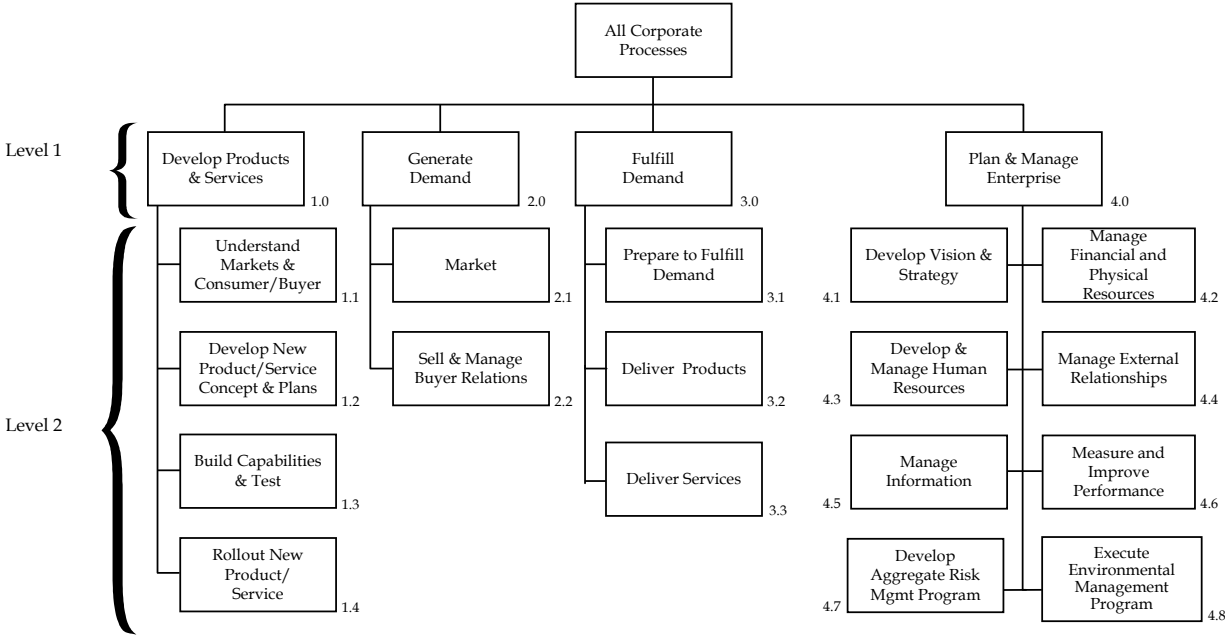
All Corporate Processes

Level 1

Develop Products & Services 1.0

Generate Demand 2.0

Fulfill Demand 3.0

Plan & Manage Enterprise 4.0

Level 2

Understand Markets & Consumer/Buyer 1.1

Develop New Product/Service Concept & Plans 1.2

Build Capabilities & Test 1.3

Rollout New Product/ Service 1.4

Market 2.1

Sell & Manage Buyer Relations 2.2

Prepare to Fulfill Demand 3.1

Deliver Products 3.2

Deliver Services 3.3

4.1 Develop Vision & Strategy

Manage Financial and Physical Resources 4.2

4.3 Develop & Manage Human Resources

Manage External Relationships 4.4

4.5 Manage Information

Measure and Improve Performance 4.6

4.7 Develop Aggregate Risk Mgmt Program

Execute Environmental Management Program 4.8